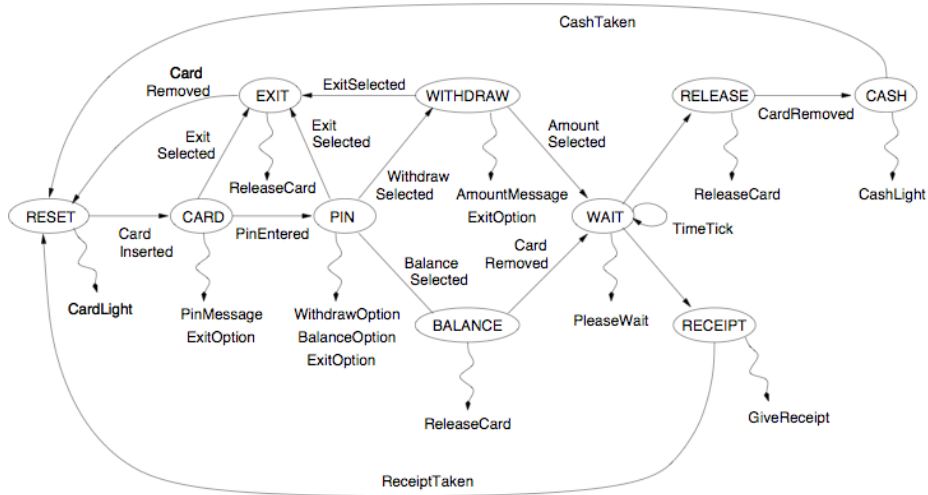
CashTaken

Card Removed

EXIT

ExitSelected

WITHDRAW

RELEASE

CardRemoved

CASH

Exit Selected

Exit Selected

Amount Selected

ReleaseCard

Withdraw Selected

AmountMessage

ExitOption

ReleaseCard

CashLight

RESET

CARD

PIN

WAIT

TimeTick

Card Inserted

PinEntered

Card Removed

Balance Selected

CardLight

PinMessage

ExitOption

WithdrawOption

BalanceOption

ExitOption

BALANCE

PleaseWait

RECEIPT

ReleaseCard

GiveReceipt

ReceiptTaken